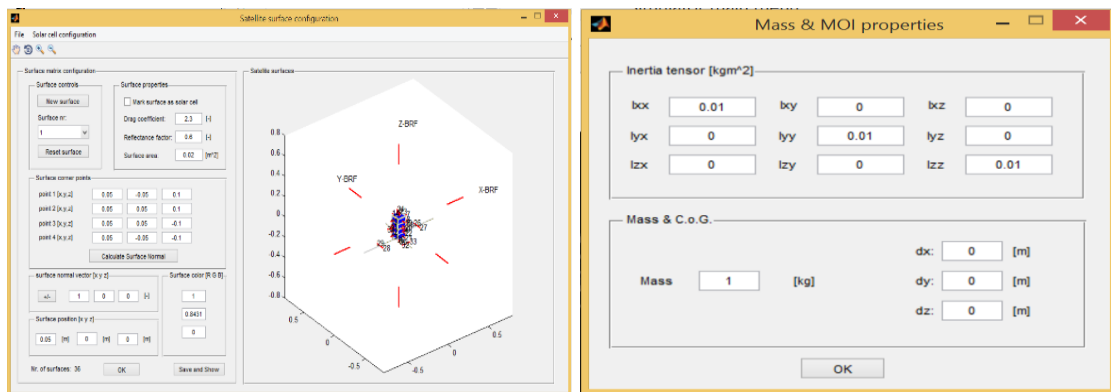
Satellite surface configuration

File Solar cell configuration

Surface matrix configuration

Surface controls

New surface

Surface nr:

1

Reset surface

Surface properties

Mark surface as solar cell

Drag coefficient 2.3 [-]

Reflectance factor: 0.6 [-]

Surface area 0.02 [m^2]

Surface corner points

point 1 [x,y,z] 0.05 -0.05 0.1

point 2 [x,y,z] 0.05 0.05 0.1

point 3 [x,y,z] 0.05 0.05 -0.1

point 4 [x,y,z] 0.05 -0.05 -0.1

Calculate Surface Normal

surface normal vector [x y z]

+/- 1 0 0 [-]

Surface color [R G B]

1

0.8431

0

Surface position [x y z]

0.05 [m] 0 [m] 0 [m]

Nr. of surfaces: 36

OK

Save and Show

Satellite surfaces

Z-BRF

Y-BRF

X-BRF

0.8

0.6

0.4

0.2

0

-0.2

-0.4

-0.6

-0.8

0.5

0

-0.5

0.5

0

-0.5

Mass & MOI properties

Inertia tensor [kgm^2]

| Ixx | 0.01 | Ixy | 0 | Ixz | 0 |
|---|---|---|---|---|---|
| Iyx | 0 | Iyy | 0.01 | Iyz | 0 |
| Izx | 0 | Izy | 0 | Izz | 0.01 |

Mass & C.o.G.

Mass 1 [kg]

dx: 0 [m]

dy: 0 [m]

dz: 0 [m]

OK